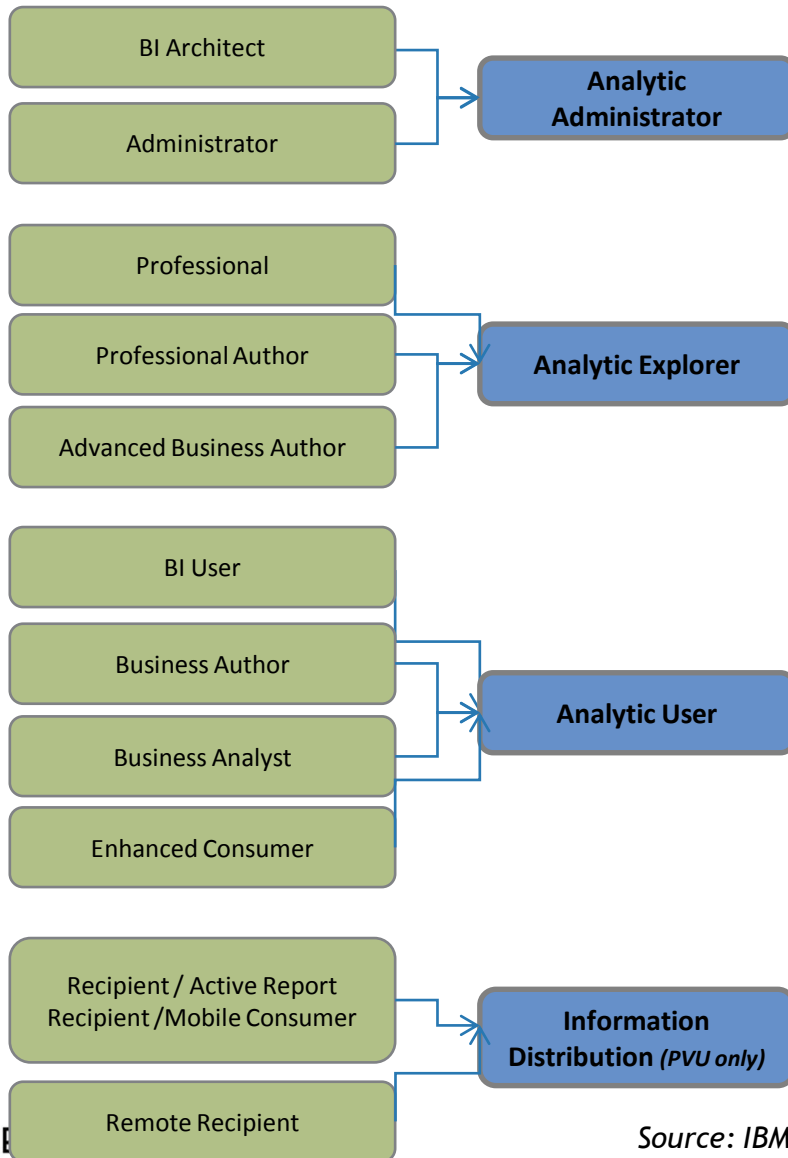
BI Architect

Administrator

Analytic Administrator

Professional

Professional Author

Advanced Business Author

Analytic Explorer

BI User

Business Author

Business Analyst

Enhanced Consumer

Analytic User

Recipient / Active Report Recipient /Mobile Consumer

Remote Recipient

Information Distribution *(PVU only)*

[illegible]

*Source: IBM*